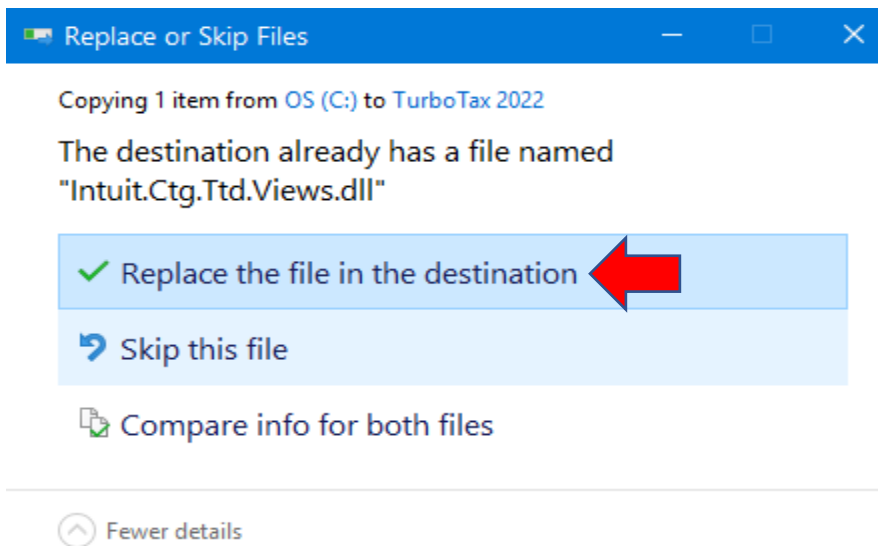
Replace or Skip Files

Copying 1 item from OS (C:) to TurboTax 2022

The destination already has a file named "Intuit.Ctg.Ttd.Views.dll"

Replace the file in the destination

Skip this file

Compare info for both files

Fewer details